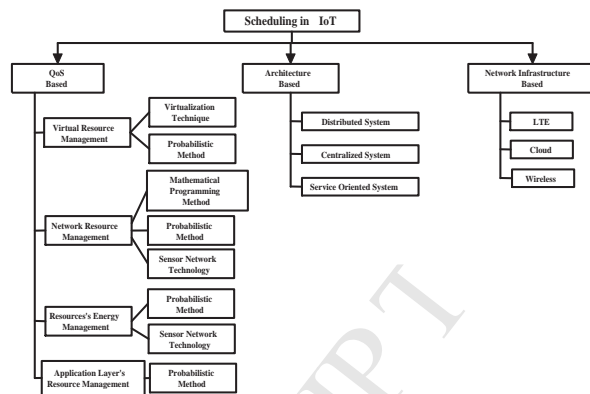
Scheduling in IoT

QoS Based

Virtual Resource Management

Virtualization Technique

Probabilistic Method

Network Resource Management

Mathematical Programming Method

Probabilistic Method

Sensor Network Technology

Resources's Energy Management

Probabilistic Method

Sensor Network Technology

Application Layer's Resource Management

Probabilistic Method

Architecture Based

Distributed System

Centralized System

Service Oriented System

Network Infrastructure Based

LTE

Cloud

Wireless

ACCEPTED MANUSCRIPT